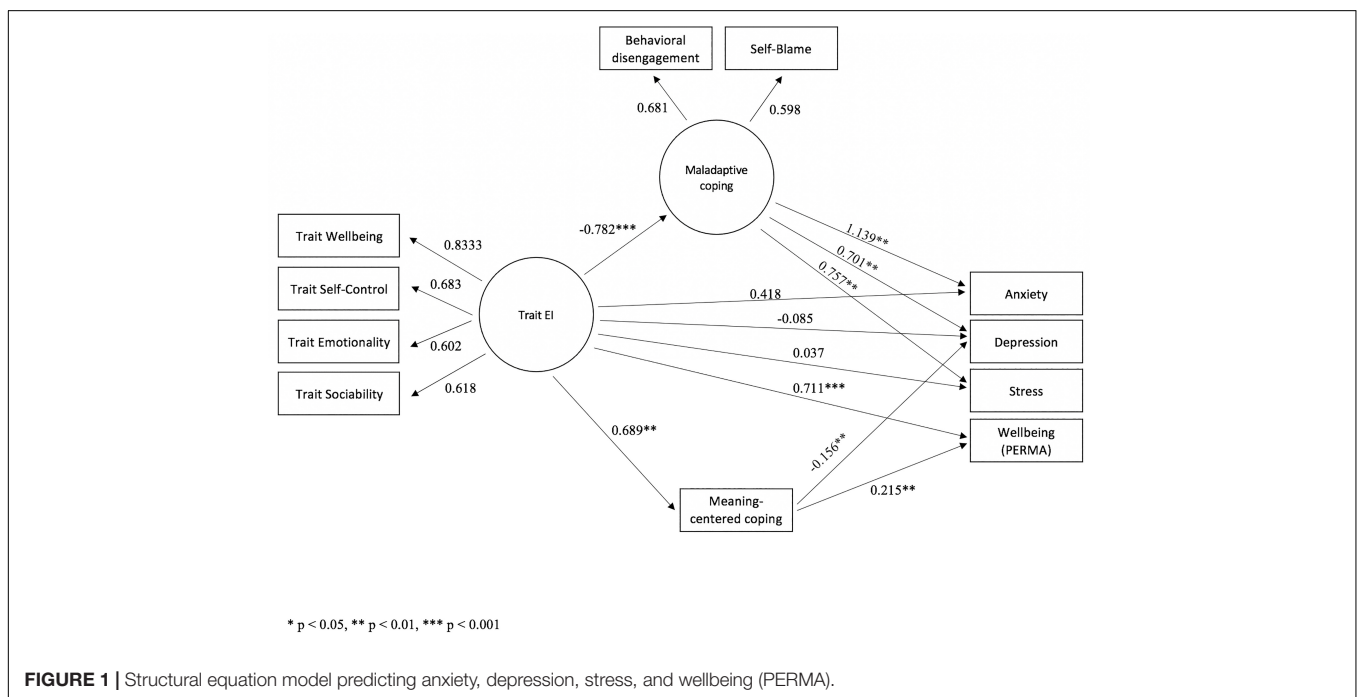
Behavioral disengagement

Self-Blame

0.681

0.598

Maladaptive coping

Trait Wellbeing

Trait Self-Control

Trait Emotionality

Trait Sociability

0.8333

0.683

0.602

0.618

-0.782***

Trait EI

1.139**

0.701**

0.757**

0.418

-0.085

0.037

0.711***

Anxiety

Depression

Stress

Wellbeing (PERMA)

0.689**

-0.156**

0.215**

Meaning-centered coping

* p < 0.05, ** p < 0.01, *** p < 0.001

**FIGURE 1 |** Structural equation model predicting anxiety, depression, stress, and wellbeing (PERMA).